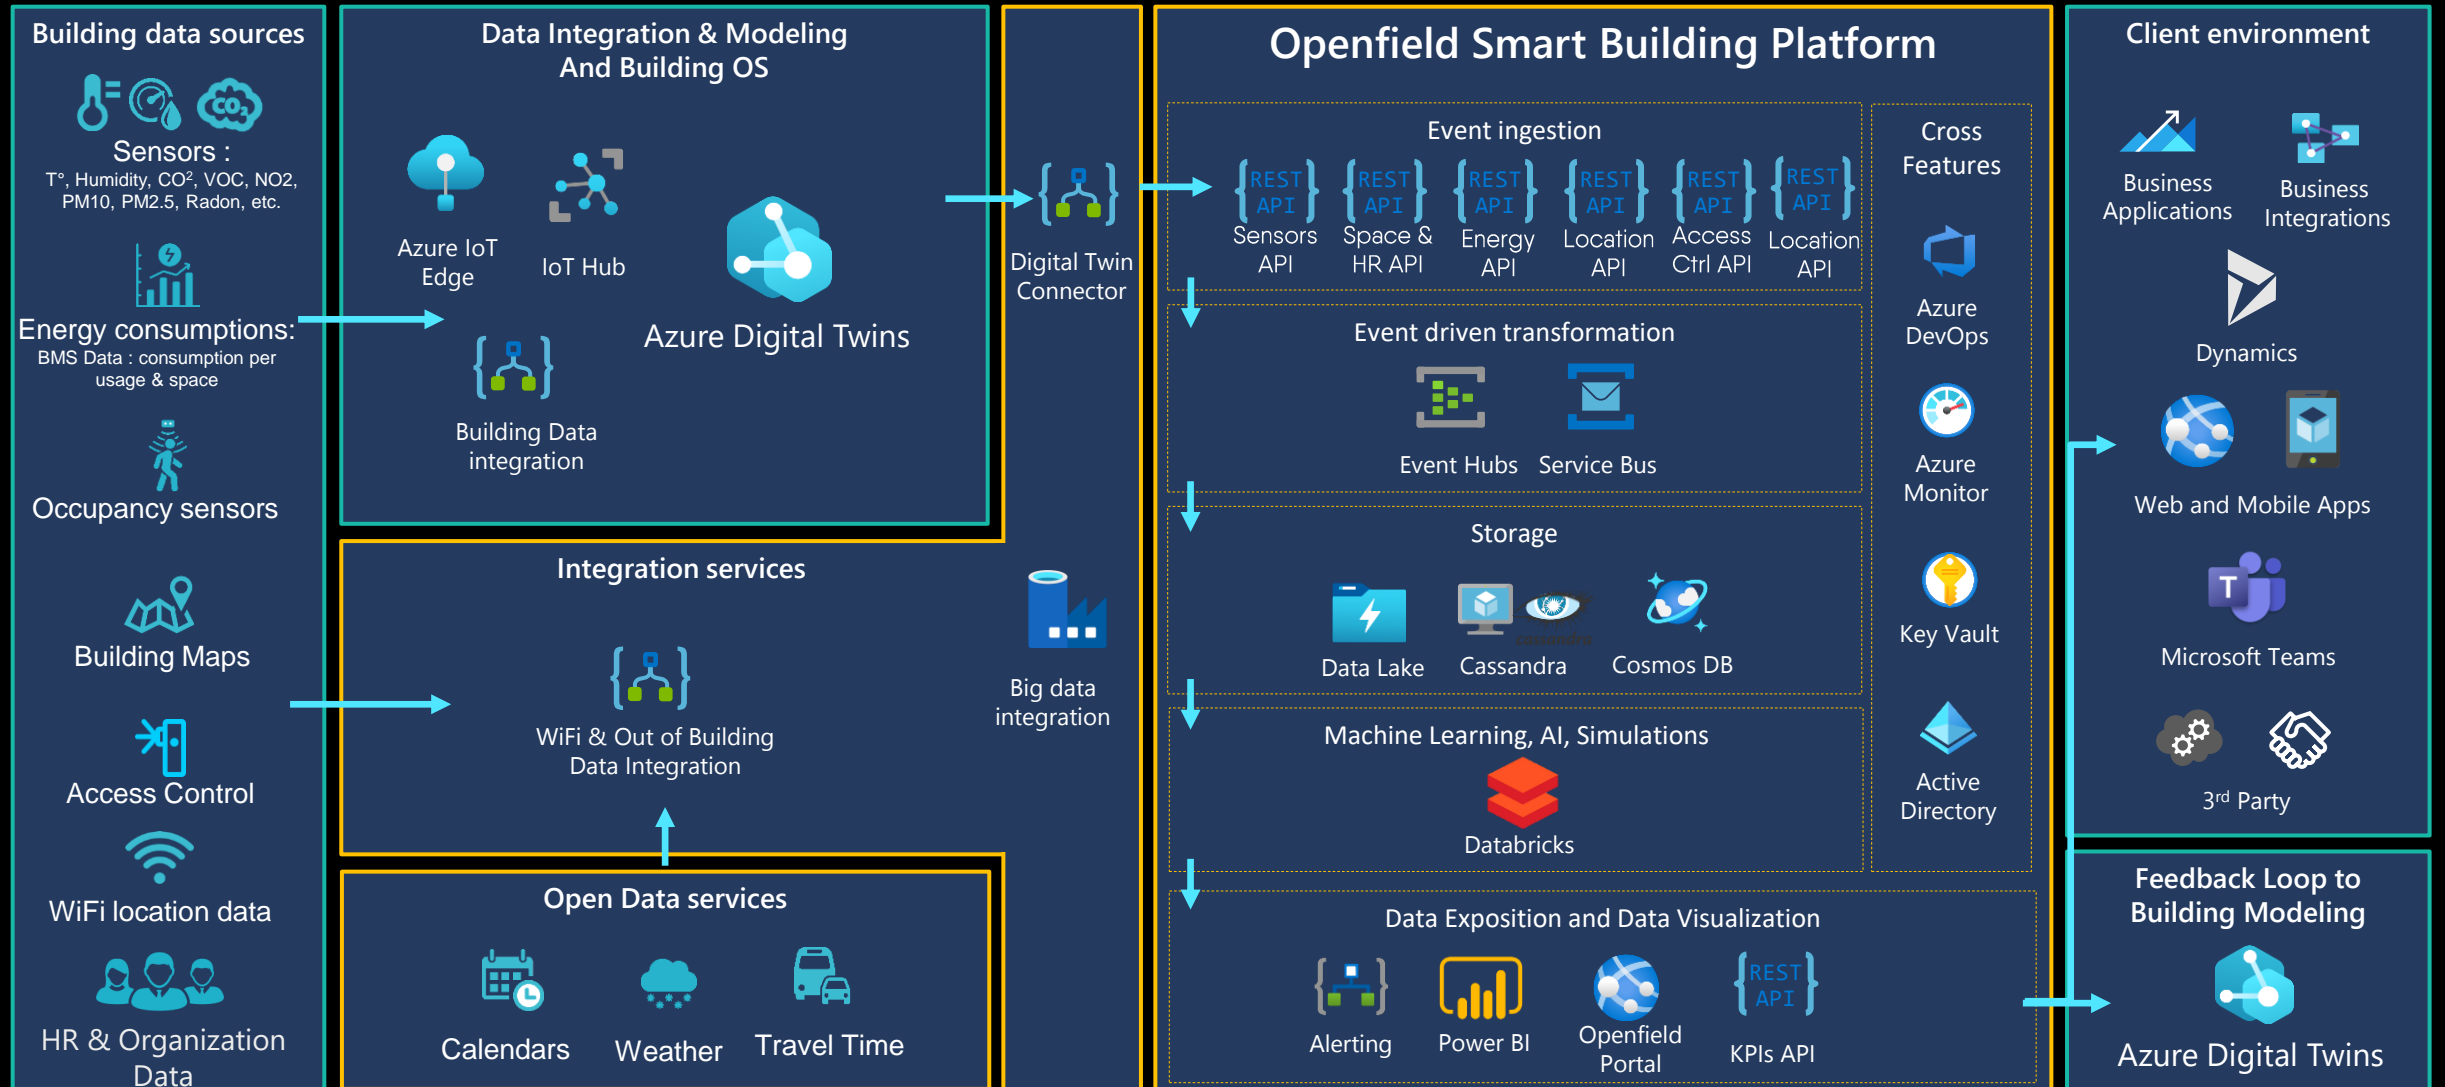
Building data sources

Sensors :
T°, Humidity, CO², VOC, NO2, PM10, PM2.5, Radon, etc.

Energy consumptions:
BMS Data : consumption per usage & space

Occupancy sensors

Building Maps

Access Control

WiFi location data

HR & Organization Data

Data Integration & Modeling And Building OS

Azure IoT Edge

IoT Hub

Azure Digital Twins

Building Data integration

Digital Twin Connector

Integration services

WiFi & Out of Building Data Integration

Big data integration

Open Data services

Calendars

Weather

Travel Time

Openfield Smart Building Platform

Event ingestion

REST API Sensors API

REST API Space & HR API

REST API Energy API

REST API Location API

REST API Access Ctrl API

REST API Location API

Event driven transformation

Event Hubs

Service Bus

Storage

Data Lake

Cassandra

Cosmos DB

Machine Learning, AI, Simulations

Databricks

Data Exposition and Data Visualization

Alerting

Power BI

Openfield Portal

REST API KPIs API

Cross Features

Azure DevOps

Azure Monitor

Key Vault

Active Directory

Client environment

Business Applications

Business Integrations

Dynamics

Web and Mobile Apps

Microsoft Teams

3rd Party

Feedback Loop to Building Modeling

Azure Digital Twins